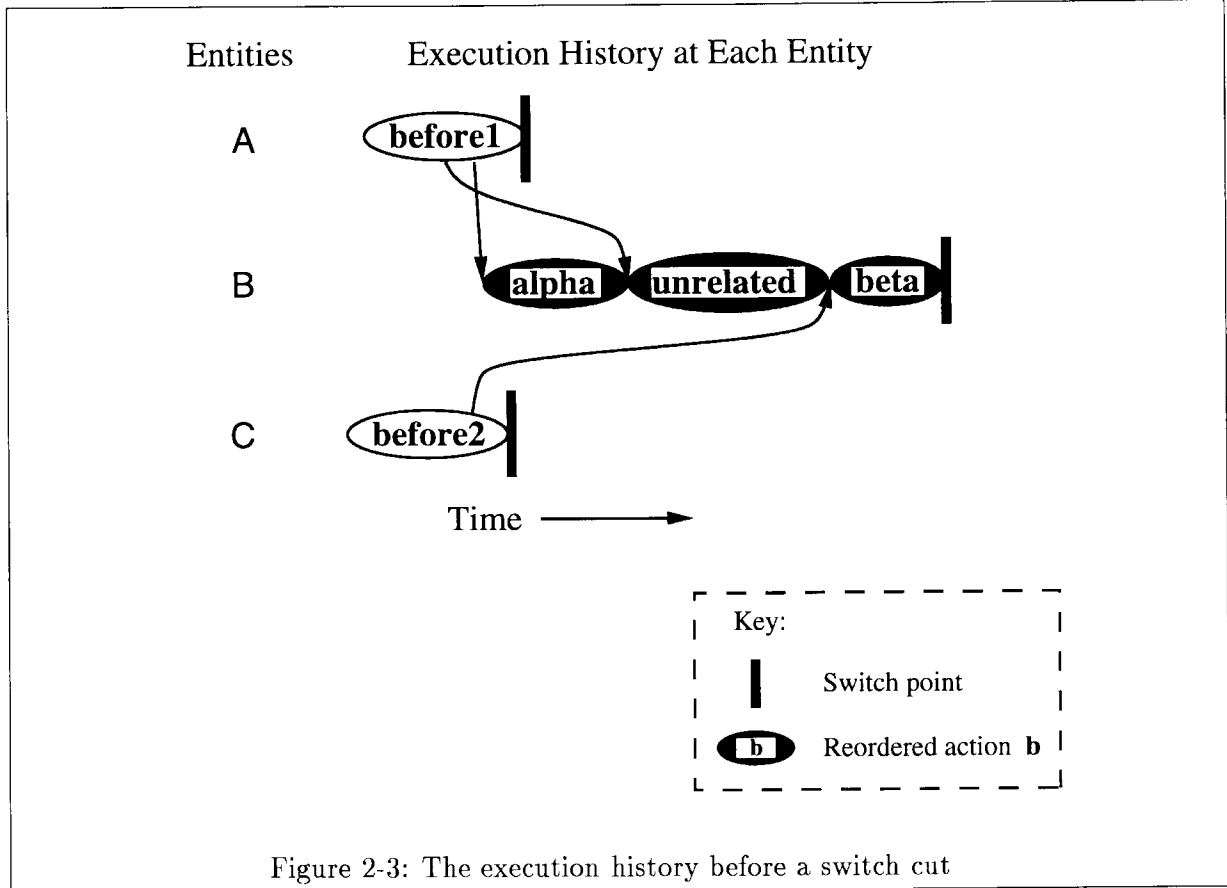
Entities

Execution History at Each Entity

A

before1

B

alpha

unrelated

beta

C

before2

Time

Key:

Switch point

b

Reordered action **b**

Figure 2-3: The execution history before a switch cut